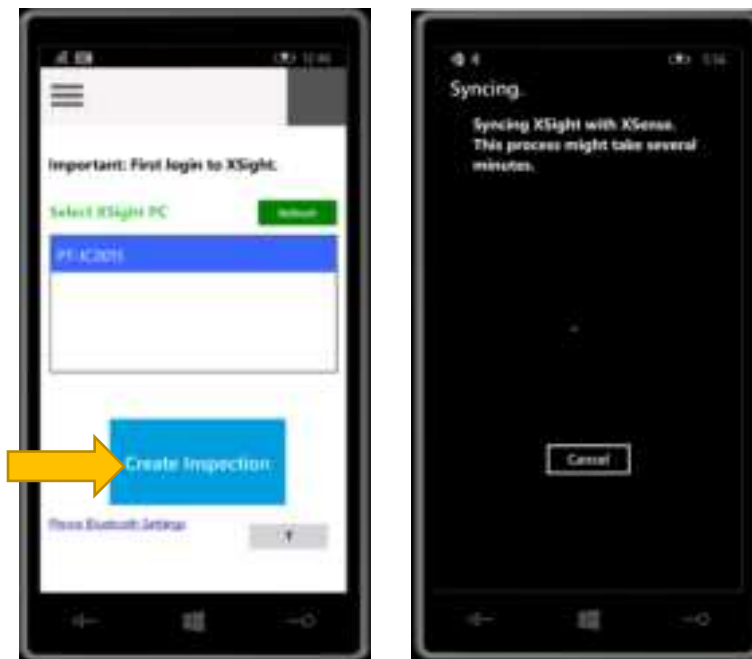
Important: First login to XSight.

Select XSight PC

Refresh

PT-IC2015

Create Inspection

Phone Bluetooth Settings

Syncing.

Syncing XSight with XSense. This process might take several minutes.

Cancel